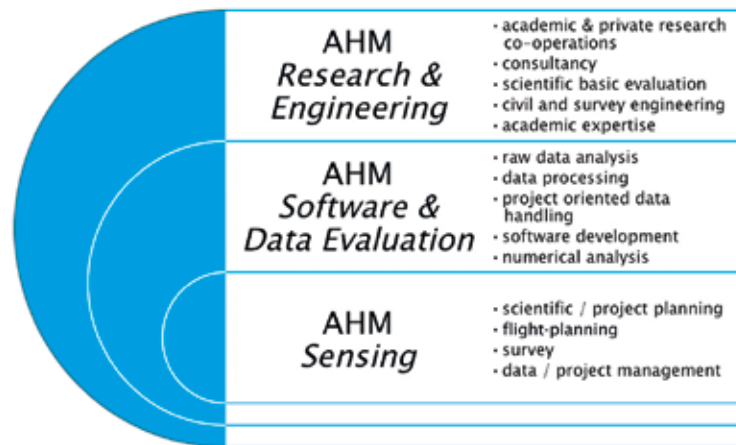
AHM
Research & Engineering

- academic & private research co-operations
- consultancy
- scientific basic evaluation
- civil and survey engineering
- academic expertise

AHM
Software & Data Evaluation

- raw data analysis
- data processing
- project oriented data handling
- software development
- numerical analysis

AHM
Sensing

- scientific / project planning
- flight-planning
- survey
- data / project management